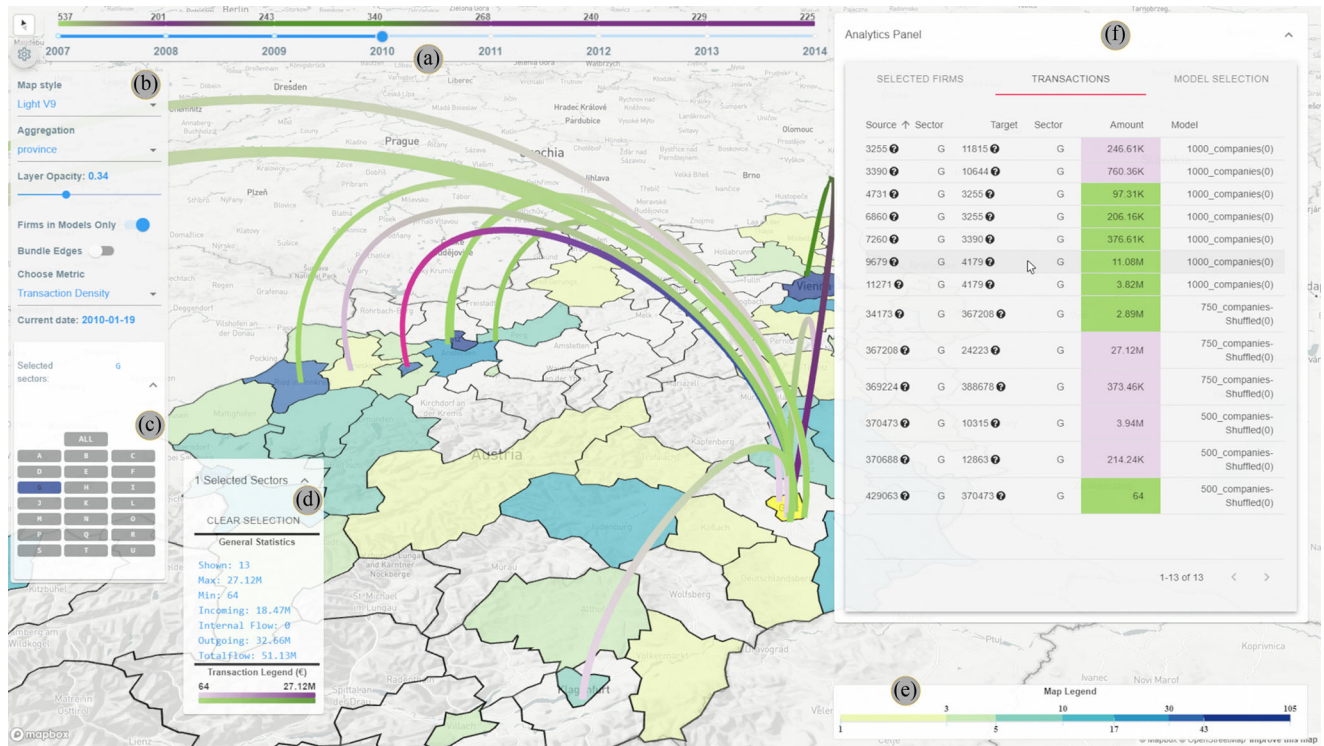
537 201 243 340 268 240 229 225
2007 2008 2009 2010 2011 2012 2013 2014
(a)

Map style (b)
Light V9
Aggregation
province
Layer Opacity: 0.34
Firms in Models Only
Bundle Edges
Choose Metric
Transaction Density
Current date: 2010-01-19

Selected sectors: G
(c)
ALL
A B C
D E F
G H I
J K L
M N O
P Q R
S T U

1 Selected Sectors (d)
CLEAR SELECTION
General Statistics
Shown: 13
Max: 27.12M
Min: 64
Incoming: 18.47M
Internal Flow: 0
Outgoing: 32.66M
Totalflow: 51.13M
Transaction Legend (€)
64 27.12M

Berlin Dresden Prague Czechia Hradec Králové Pardubice Olomouc Plzeň Jihlava Brno Vienna Austria Liberec Chemnitz Linz Klagenfurt Kapfenberg Wolfsberg Ptuj Varaždin Nagykanizsa Ivanec Novi Marof Celje

Analytics Panel (f)
SELECTED FIRMS TRANSACTIONS MODEL SELECTION

| Source | Sector | Target | Sector | Amount | Model |
|---|---|---|---|---|---|
| 3255 | G | 11815 | G | 246.61K | 1000_companies(0) |
| 3390 | G | 10644 | G | 760.36K | 1000_companies(0) |
| 4731 | G | 3255 | G | 97.31K | 1000_companies(0) |
| 6860 | G | 3255 | G | 206.16K | 1000_companies(0) |
| 7260 | G | 3390 | G | 376.61K | 1000_companies(0) |
| 9679 | G | 4179 | G | 11.08M | 1000_companies(0) |
| 11271 | G | 4179 | G | 3.82M | 1000_companies(0) |
| 34173 | G | 367208 | G | 2.89M | 750_companies-Shuffled(0) |
| 367208 | G | 24223 | G | 27.12M | 750_companies-Shuffled(0) |
| 369224 | G | 388678 | G | 373.46K | 750_companies-Shuffled(0) |
| 370473 | G | 10315 | G | 3.94M | 500_companies-Shuffled(0) |
| 370688 | G | 12863 | G | 214.24K | 500_companies-Shuffled(0) |
| 429063 | G | 370473 | G | 64 | 500_companies-Shuffled(0) |

1-13 of 13

(e)
Map Legend
1 3 5 10 17 30 43 105

© mapbox
© Mapbox © OpenStreetMap Improve this map